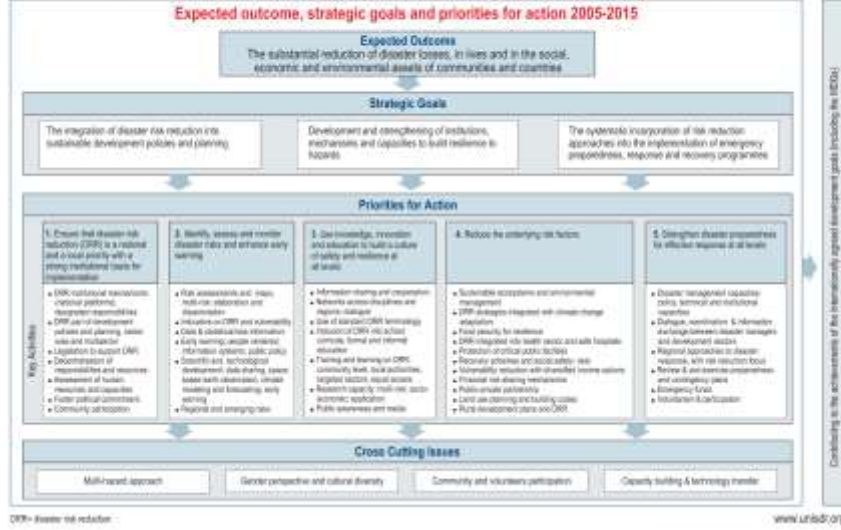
Expected outcome, strategic goals and priorities for action 2005-2015

Expected Outcome
The substantial reduction of disaster losses, in lives and in the social, economic and environmental assets of communities and countries

Strategic Goals

The integration of disaster risk reduction into sustainable development policies and planning

Development and strengthening of institutions, mechanisms and capacities to build resilience to hazards

The systematic incorporation of risk reduction approaches into the implementation of emergency preparedness, response and recovery programmes

Priorities for Action

1. Ensure that disaster risk reduction (DRR) is a national and a local priority with a strong institutional basis for implementation

2. Identify, assess and monitor disaster risks and enhance early warning

3. Use knowledge, innovation and education to build a culture of safety and resilience at all levels

4. Reduce the underlying risk factors

5. Strengthen disaster preparedness for effective response at all levels

Key Activities

- DRR institutional mechanisms (national platforms) designated responsibilities
- DRR part of development policies and planning, sector wise and multisector
- Legislation to support DRR
- Decentralisation of responsibilities and resources
- Assessment of human resources and capacities
- Foster political commitment
- Community participation

- Risk assessments and maps, multi-risk: elaboration and dissemination
- Indicators on DRR and vulnerability
- Data & statistical loss information
- Early warning: people centered; information systems; public policy
- Scientific and technological development; data sharing, space-based earth observation, climate modeling and forecasting; early warning
- Regional and emerging risks

- Information sharing and cooperation
- Networks across disciplines and regions; dialogue
- Use of standard DRR terminology
- Inclusion of DRR into school curricula, formal and informal education
- Training and learning on DRR: community level, local authorities, targeted sectors; equal access
- Research capacity: multi-risk; socio-economic; application
- Public awareness and media

- Sustainable ecosystems and environmental management
- DRR strategies integrated with climate change adaptation
- Food security for resilience
- DRR integrated into health sector and safe hospitals
- Protection of critical public facilities
- Recovery schemes and social safety- nets
- Vulnerability reduction with diversified income options
- Financial risk-sharing mechanisms
- Public-private partnership
- Land use planning and building codes
- Rural development plans and DRR

- Disaster management capacities: policy, technical and institutional capacities
- Dialogue, coordination & information exchange between disaster managers and development sectors
- Regional approaches to disaster response, with risk reduction focus
- Review & and exercise preparedness and contingency plans
- Emergency funds
- Voluntarism & participation

Cross Cutting Issues

Multi-hazard approach
Gender perspective and cultural diversity
Community and volunteers participation
Capacity building & technology transfer

Contributing to the achievement of the internationally agreed development goals (including the MDGs)

DRR= disaster risk reduction

www.unisdr.org